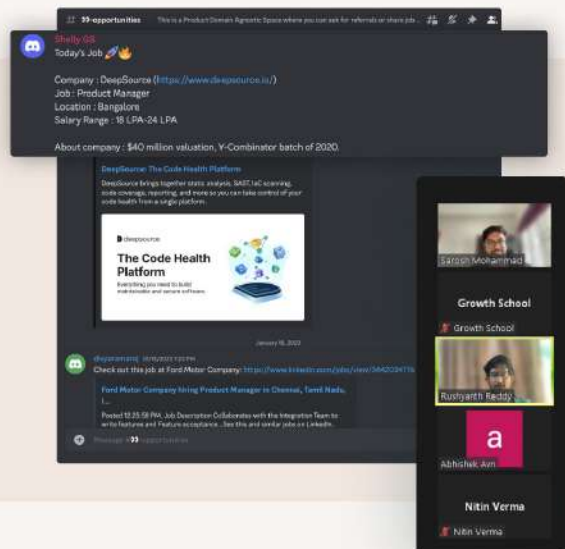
# 99-opportunities This is a Product Domain Agnostic Space where you can ask for referrals or share job...

Shelly GS
Today's Job 🚀🔥

Company : DeepSource (https://www.deepsource.io/)
Job : Product Manager
Location : Bangalore
Salary Range : 18 LPA-24 LPA

About company : $40 million valuation, Y-Combinator batch of 2020.

DeepSource: The Code Health Platform
DeepSource brings together static analysis, SAST, IaC scanning, code coverage, reporting, and more so you can take control of your code health from a single platform.

deepsource
The Code Health Platform
Everything you need to build maintainable and secure software.

January 16, 2023

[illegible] 01/16/2023 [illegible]
Check out this job at Ford Motor Company: https://www.linkedin.com/jobs/view/3442034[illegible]

Ford Motor Company hiring Product Manager in Chennai, Tamil Nadu, I...
Posted 12:25:58 PM. Job Description Collaborates with the Integration Team to write features and Feature acceptance...See this and similar jobs on LinkedIn.

Message #99-opportunities

Sarosh Mohammad

Growth School
Growth School

Rushyanth Reddy

a
Abhishek Avn

Nitin Verma
Nitin Verma